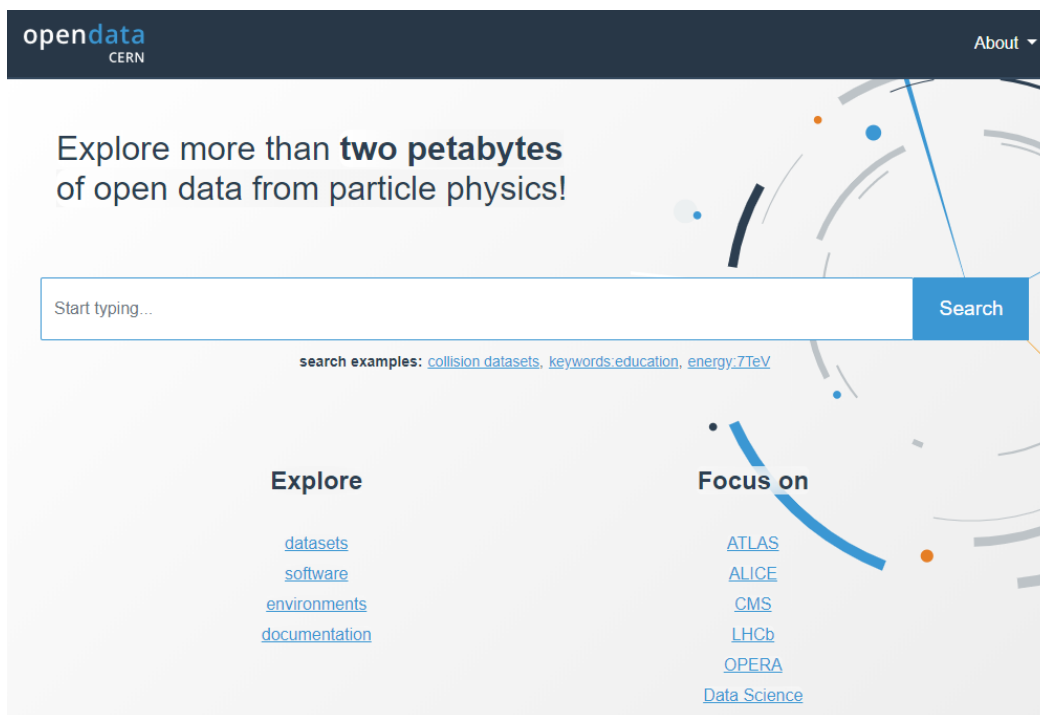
opendata
CERN

About

Explore more than **two petabytes** of open data from particle physics!

Start typing...

Search

search examples: collision datasets, keywords:education, energy:7TeV

Explore

datasets
software
environments
documentation

Focus on

ATLAS
ALICE
CMS
LHCb
OPERA
Data Science